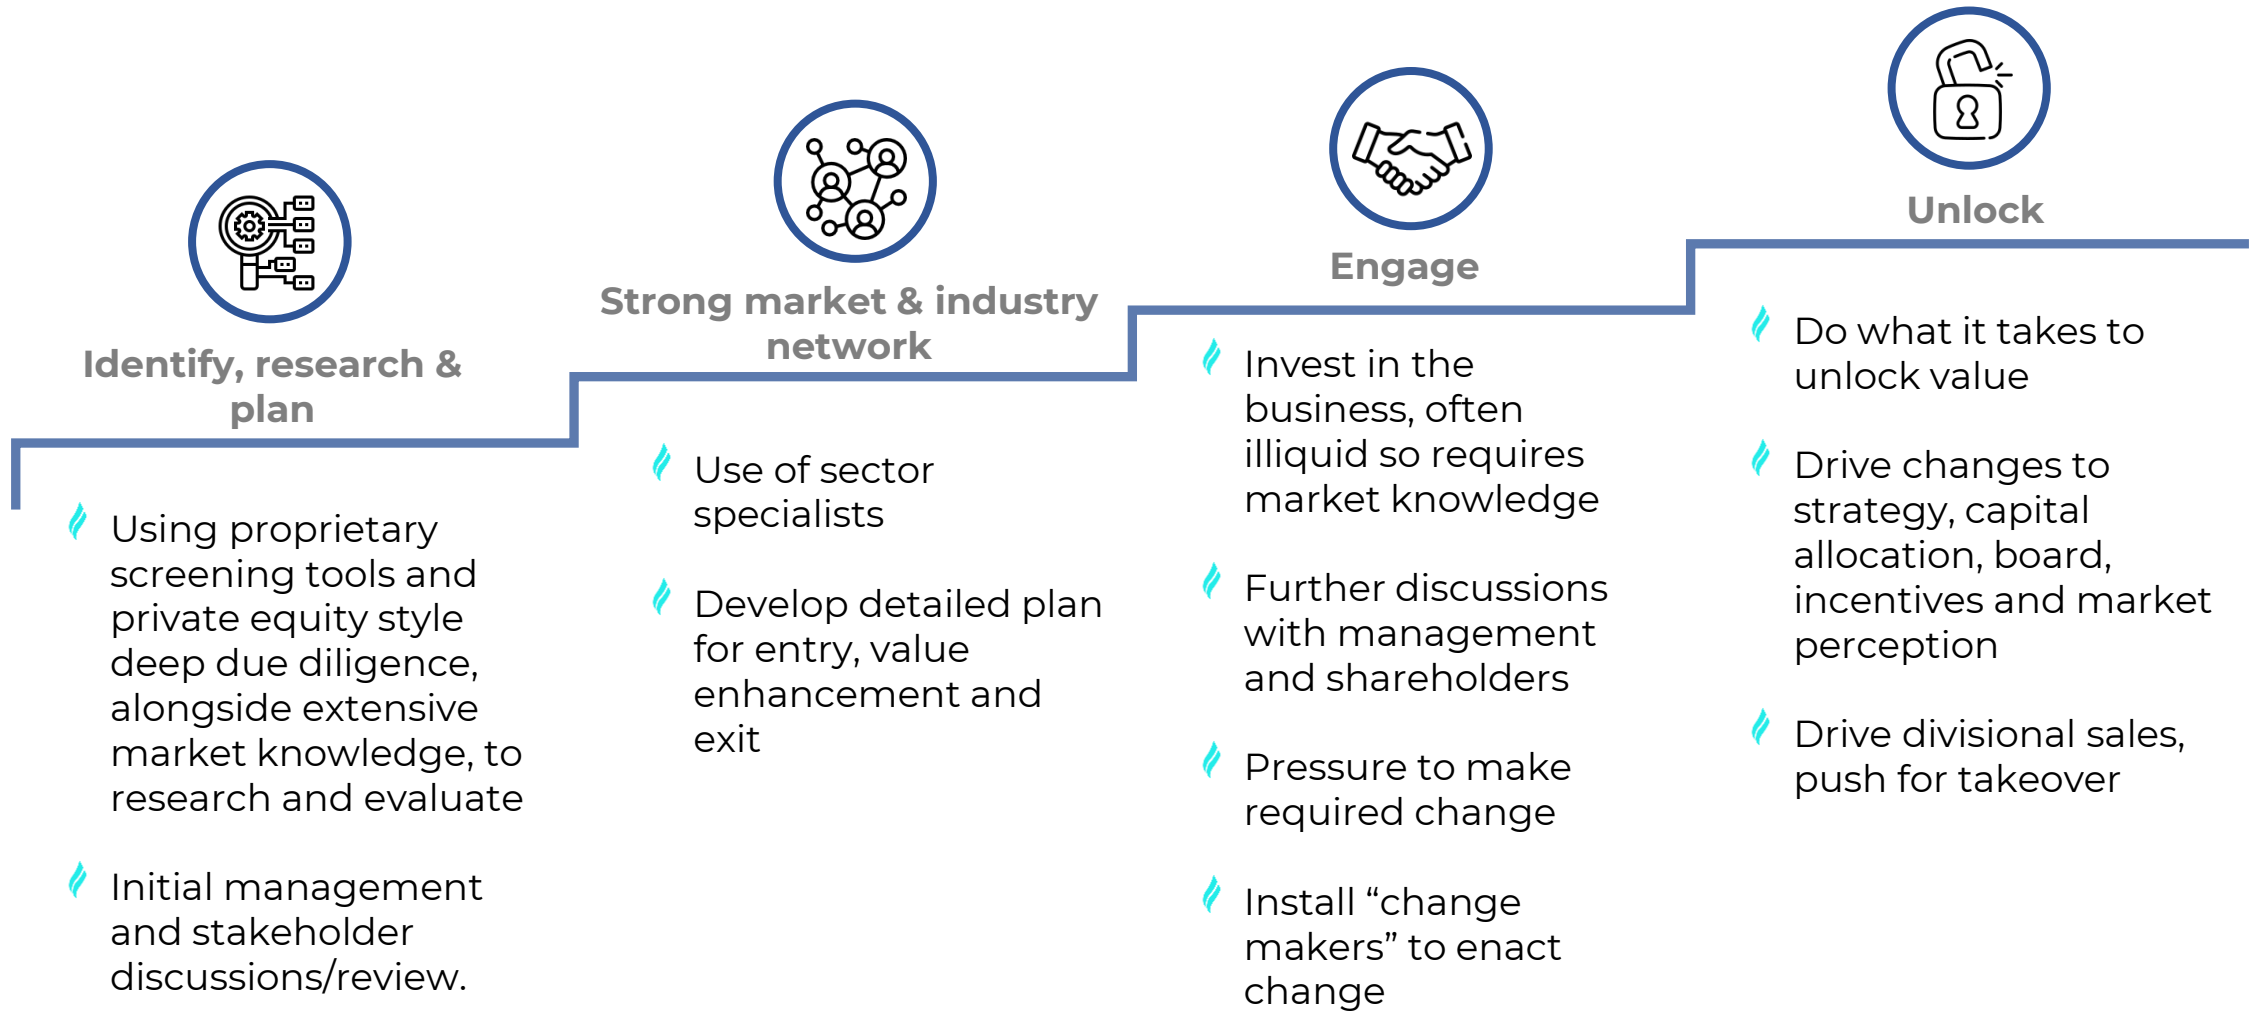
Identify, research & plan

Using proprietary screening tools and private equity style deep due diligence, alongside extensive market knowledge, to research and evaluate

Initial management and stakeholder discussions/review.

Strong market & industry network

Use of sector specialists

Develop detailed plan for entry, value enhancement and exit

Engage

Invest in the business, often illiquid so requires market knowledge

Further discussions with management and shareholders

Pressure to make required change

Install “change makers” to enact change

Unlock

Do what it takes to unlock value

Drive changes to strategy, capital allocation, board, incentives and market perception

Drive divisional sales, push for takeover